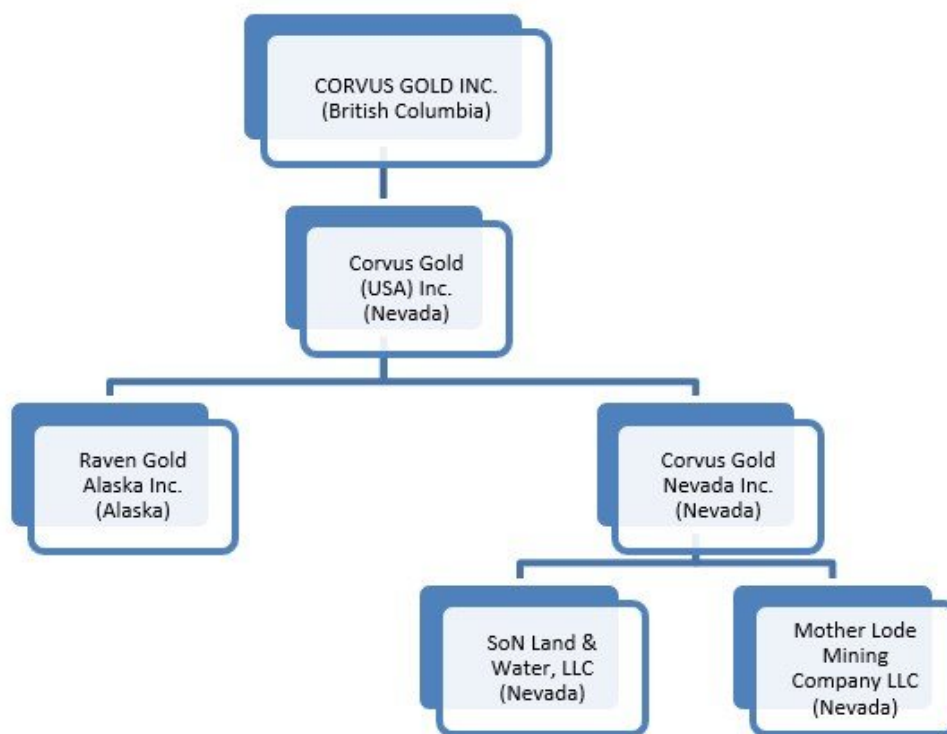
CORVUS GOLD INC.
(British Columbia)

Corvus Gold
(USA) Inc.
(Nevada)

Raven Gold
Alaska Inc.
(Alaska)

Corvus Gold
Nevada Inc.
(Nevada)

SoN Land &
Water, LLC
(Nevada)

Mother Lode
Mining
Company LLC
(Nevada)